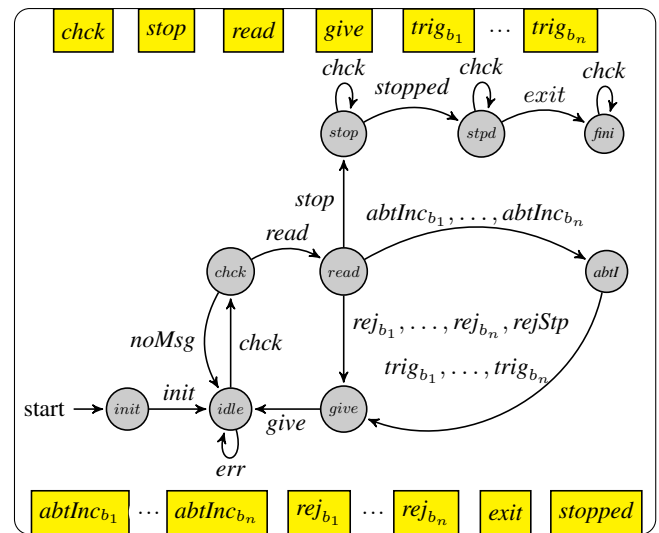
*chck* *stop* *read* *give* $trig_{b_1}$ $\cdots$ $trig_{b_n}$

chck

stopped

chck

exit

chck

stop

stpd

fini

stop

$abtInc_{b_1}, \ldots, abtInc_{b_n}$

read

chck

read

abtI

noMsg

chck

$rej_{b_1}, \ldots, rej_{b_n}, rejStp$

$trig_{b_1}, \ldots, trig_{b_n}$

start

init

init

idle

give

give

err

$abtInc_{b_1}$ $\cdots$ $abtInc_{b_n}$ $rej_{b_1}$ $\cdots$ $rej_{b_n}$ exit stopped